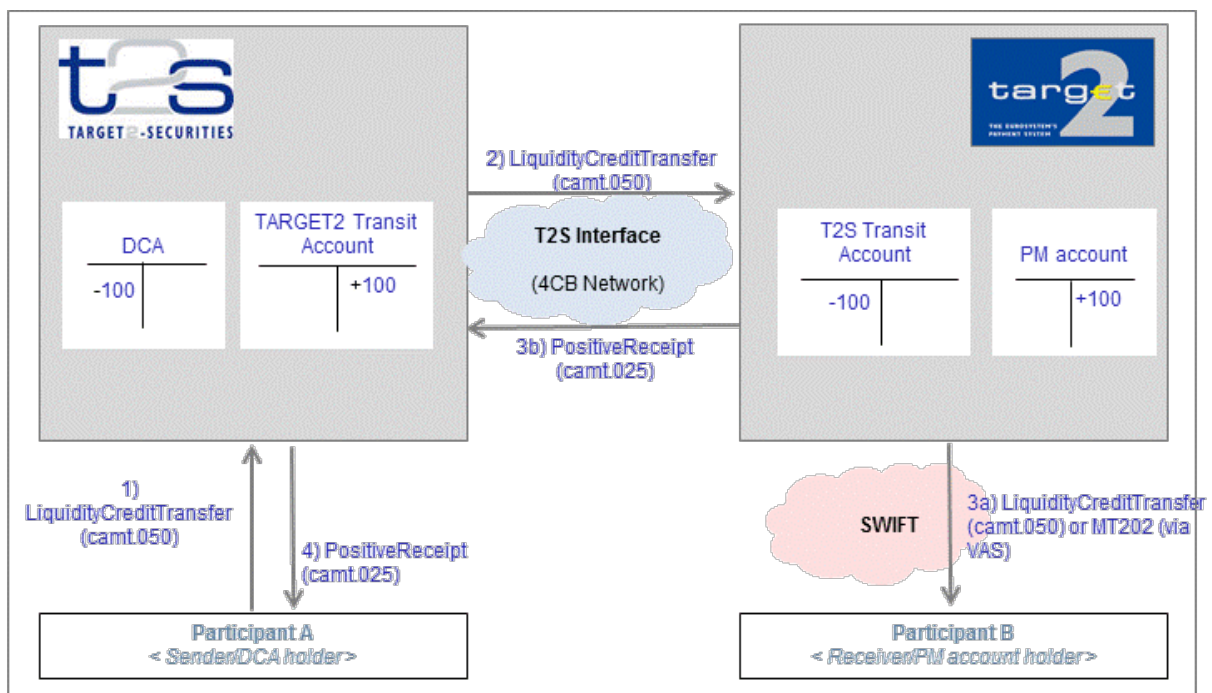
t2s
TARGET2-SECURITIES

target2
THE EUROSYSTEM'S PAYMENT SYSTEM

2) LiquidityCreditTransfer (camt.050)

DCA
-100

TARGET2 Transit Account
+100

T2S Interface
(4CB Network)

T2S Transit Account
-100

PM account
+100

3b) PositiveReceipt (camt.025)

1) LiquidityCreditTransfer (camt.050)

4) PositiveReceipt (camt.025)

SWIFT

3a) LiquidityCreditTransfer (camt.050) or MT202 (via VAS)

Participant A
< Sender/DCA holder >

Participant B
< Receiver/PM account holder >